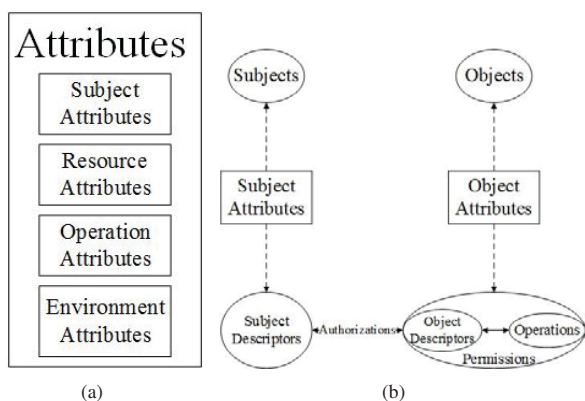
Attributes

Subject Attributes

Resource Attributes

Operation Attributes

Environment Attributes

(a)

Subjects

Subject Attributes

Subject Descriptors

Authorizations

Objects

Object Attributes

Object Descriptors

Operations

Permissions

(b)